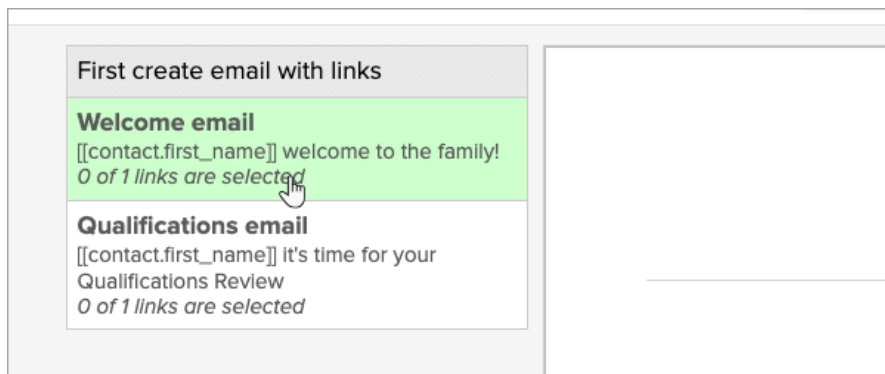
First create email with links

**Welcome email**
[[contact.first_name]] welcome to the family!
*0 of 1 links are selected*

**Qualifications email**
[[contact.first_name]] it's time for your Qualifications Review
*0 of 1 links are selected*